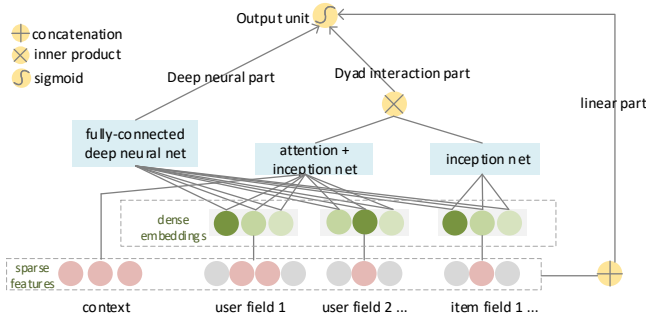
concatenation
inner product
sigmoid

Output unit

Deep neural part

Dyad interaction part

linear part

fully-connected deep neural net

attention + inception net

inception net

dense embeddings

sparse features

context

user field 1

user field 2 ...

item field 1 ...